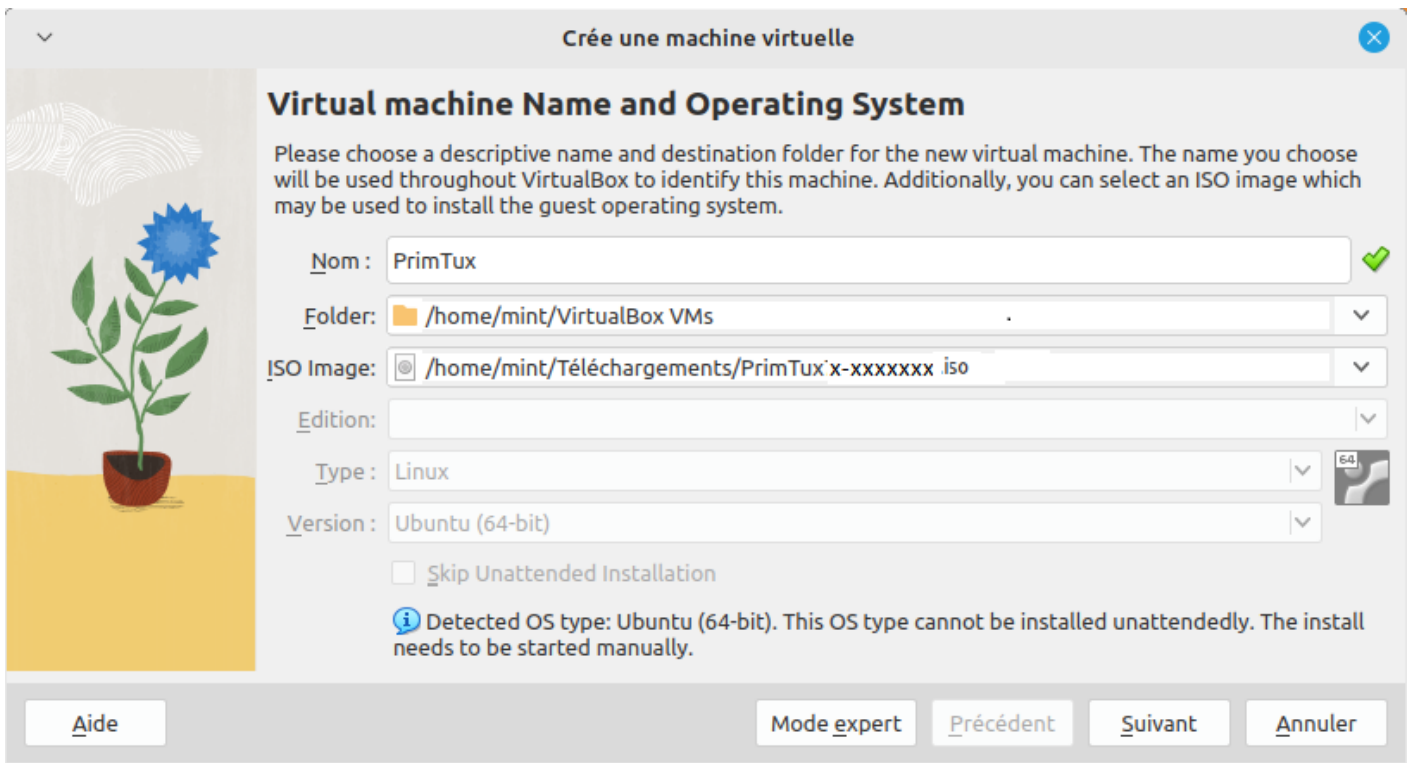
Crée une machine virtuelle

Virtual machine Name and Operating System

Please choose a descriptive name and destination folder for the new virtual machine. The name you choose will be used throughout VirtualBox to identify this machine. Additionally, you can select an ISO image which may be used to install the guest operating system.

Nom : PrimTux

Folder: /home/mint/VirtualBox VMs

ISO Image: /home/mint/Téléchargements/PrimTux x-xxxxxxx .iso

Edition:

Type : Linux

Version : Ubuntu (64-bit)

64

Skip Unattended Installation

Detected OS type: Ubuntu (64-bit). This OS type cannot be installed unattendedly. The install needs to be started manually.

Aide

Mode expert

Précédent

Suivant

Annuler